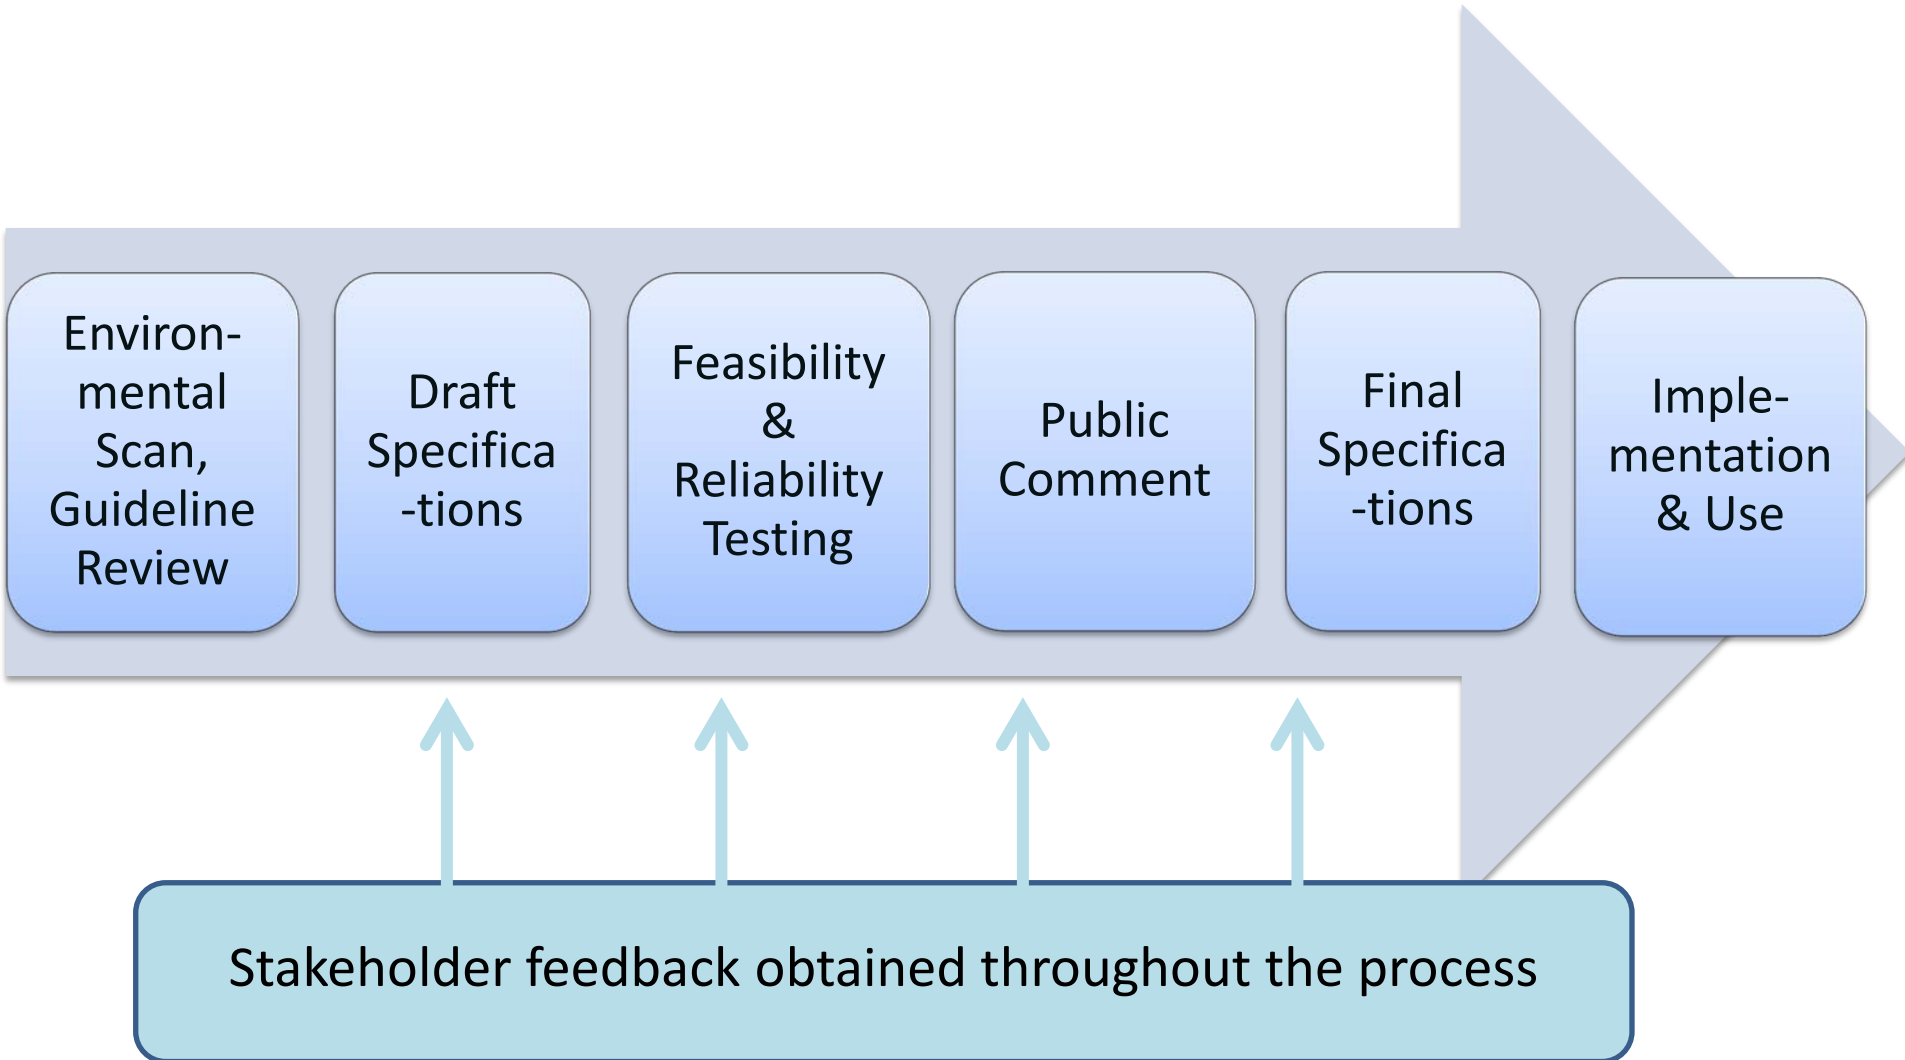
Environmental Scan, Guideline Review

Draft Specifica-tions

Feasibility & Reliability Testing

Public Comment

Final Specifica-tions

Implementation & Use

Stakeholder feedback obtained throughout the process